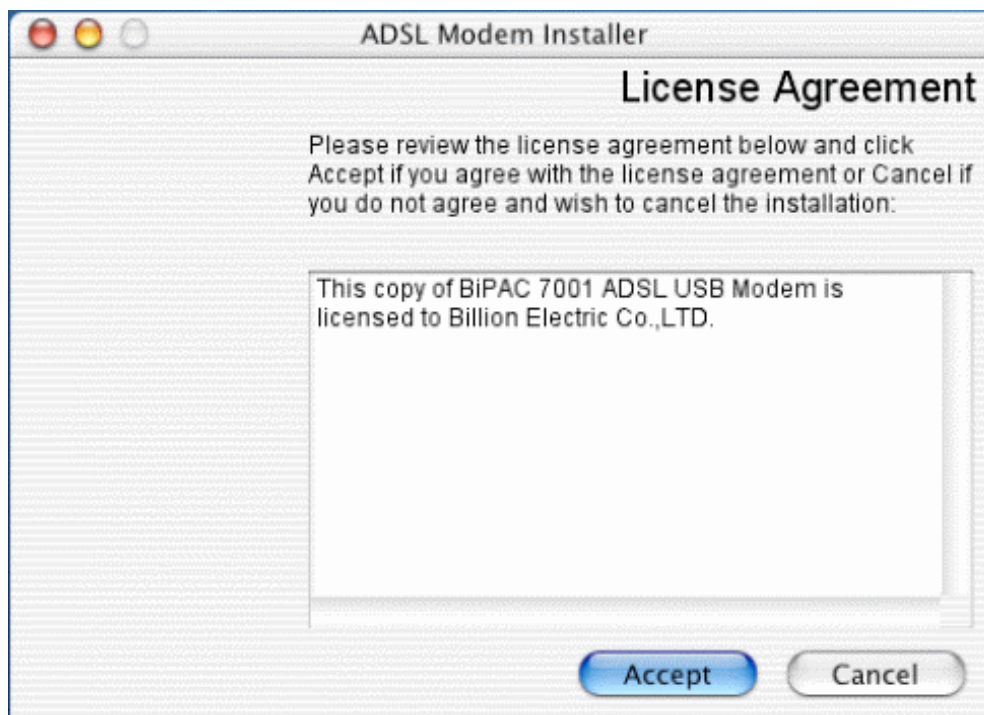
ADSL Modem Installer

License Agreement

Please review the license agreement below and click Accept if you agree with the license agreement or Cancel if you do not agree and wish to cancel the installation:

This copy of BiPAC 7001 ADSL USB Modem is licensed to Billion Electric Co.,LTD.

Accept

Cancel